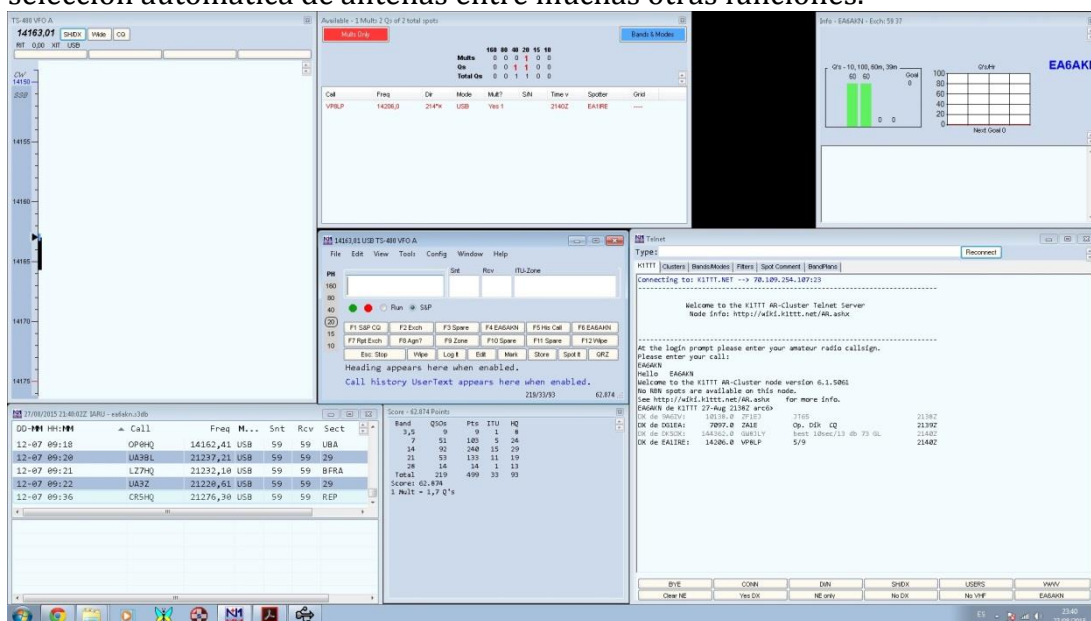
selección automática de antenas entre muchas otras funciones.

TS-480 VFO A
14163,01 SHIDX Wide CQ
RIT 0,00 XIT USB
CW 14150
SSB
14155
14160
14165
14170
14175

Available - 1 Mults 2 Qs of 2 total spots
Mults Only
Bands & Modes

| | 160 | 80 | 40 | 20 | 15 | 10 |
|---|---|---|---|---|---|---|
| Mults | 0 | 0 | 0 | 1 | 0 | 0 |
| Qs | 0 | 0 | 1 | 1 | 0 | 0 |
| Total Qs | 0 | 0 | 1 | 1 | 0 | 0 |

| Call | Freq | Dir | Mode | Mult? | S/N | Time v | Spotter | Grid |
|---|---|---|---|---|---|---|---|---|
| VP8LP | 14206,0 | 214°rt | USB | Yes 1 | | 2140Z | EA1IRE | |

Info - EA6AKN - Exch: 59 37
Q's - 10, 160, 80m, 30m
60 60
Goal 0
Q's/Hr
100 80 60 40 20 0
0 0
Next Goal 0
EA6AKN

14163,01 USB TS-480 VFO A
File Edit View Tools Config Window Help
PH 160 80 40 20 15 10
Snt Rcv ITU-Zone
Run S&P
F1 S&P CQ F2 Exch F3 Spare F4 EA6AKN F5 His Call F6 EA6AKN
F7 Rpt Exch F8 Agn? F9 Zone F10 Spare F11 Spare F12 Wipe
Esc: Stop Wipe Log It Edit Mark Store Spot It QRZ
Heading appears here when enabled.
Call history UserText appears here when enabled.
219/33/93 62.874

Telnet
Type: Reconnect
K1TTT Clusters Bands/Modes Filters Spot Comment BandPlans
Connecting to: K1TTT.NET --> 70.109.254.107:23

Welcome to the K1TTT AR-Cluster Telnet Server
Node Info: http://wiki.k1ttt.net/AR.ashx

At the login prompt please enter your amateur radio callsign.
Please enter your call:
EA6AKN
Hello EA6AKN
Welcome to the K1TTT AR-Cluster node version 6.1.5061
No RBN spots are available on this node.
See http://wiki.k1ttt.net/AR.ashx for more info.
EA6AKN de K1TTT 27-Aug 2138Z arc6>
DX de 9A6ZV: 10138.0 ZF1EJ JT65 2138Z
DX de DG1EA: 7097.0 ZA1E Op. DIK CQ 2139Z
DX de DK5OX: 144362.0 OA8JLY best 10sec/13 db 73 GL 2140Z
DX de EA1IRE: 14206.0 VP8LP 5/9 2140Z

BYE CONN DXN SHIDX USERS WWV
Clear NE Yes DX NE only No DX No VHF EA6AKN

27/08/2015 21:40:02Z IARU - ea6akn.s3db
| DD-MM HH:MM | Call | Freq | M... | Snt | Rcv | Sect |
|---|---|---|---|---|---|---|
| 12-07 09:18 | OP0HQ | 14162,21 | USB | 59 | 59 | UBA |
| 12-07 09:20 | UA3BL | 21237,21 | USB | 59 | 59 | 29 |
| 12-07 09:21 | LZ7HQ | 21232,10 | USB | 59 | 59 | BFRA |
| 12-07 09:22 | UA3Z | 21220,61 | USB | 59 | 59 | 29 |
| 12-07 09:36 | CR5HQ | 21276,30 | USB | 59 | 59 | REP |

Score - 62.874 Points
| Band | QSOs | Pts | ITU | HQ |
|---|---|---|---|---|
| 3,5 | 9 | 9 | 1 | 8 |
| 7 | 51 | 103 | 5 | 24 |
| 14 | 92 | 240 | 15 | 29 |
| 21 | 53 | 133 | 11 | 19 |
| 28 | 14 | 14 | 1 | 13 |
| Total | 219 | 499 | 33 | 93 |

Score: 62.874
1 Mult = 1,7 Q's

ES 23:40